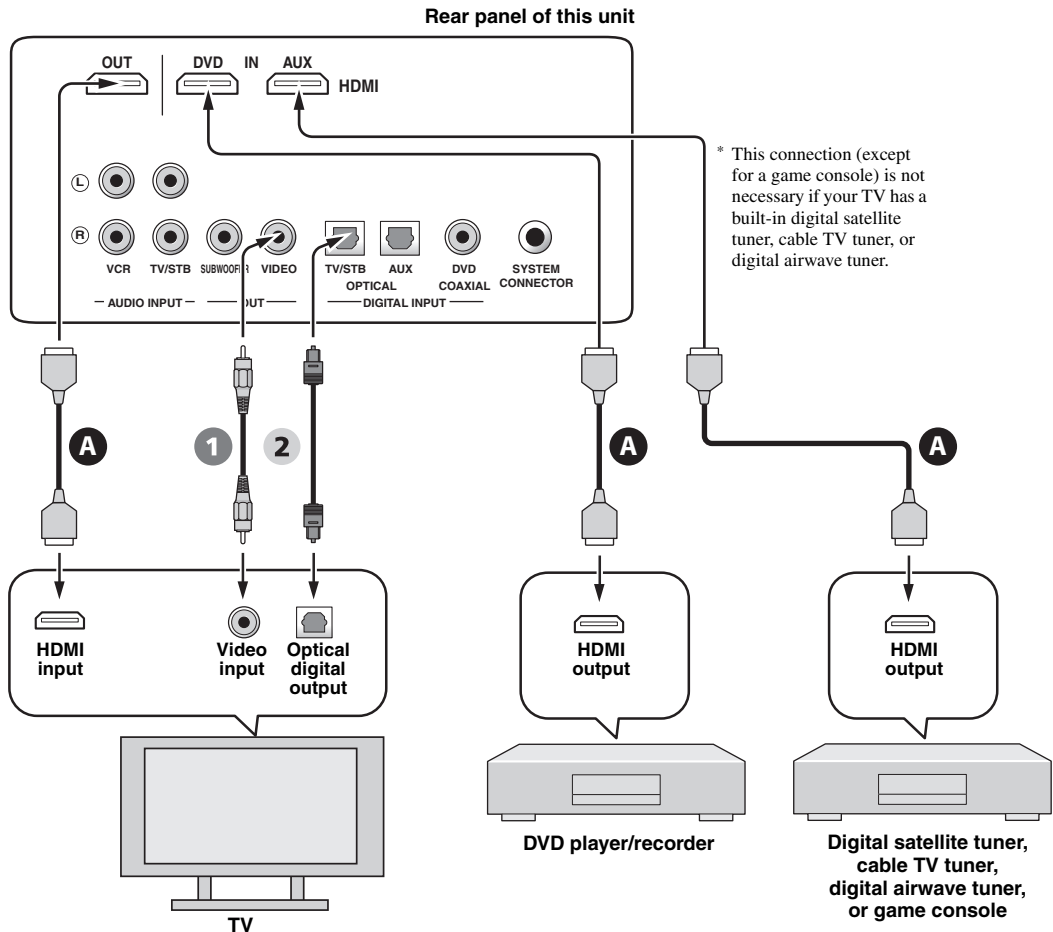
Rear panel of this unit

OUT

DVD IN AUX

HDMI

L

R

VCR

TV/STB

SUBWOOFER

VIDEO

— AUDIO INPUT —

— OUT —

TV/STB

AUX

OPTICAL

DVD

COAXIAL

— DIGITAL INPUT —

SYSTEM CONNECTOR

* This connection (except for a game console) is not necessary if your TV has a built-in digital satellite tuner, cable TV tuner, or digital airwave tuner.

A

1

2

A

A

HDMI input

Video input

Optical digital output

HDMI output

HDMI output

TV

DVD player/recorder

Digital satellite tuner, cable TV tuner, digital airwave tuner, or game console